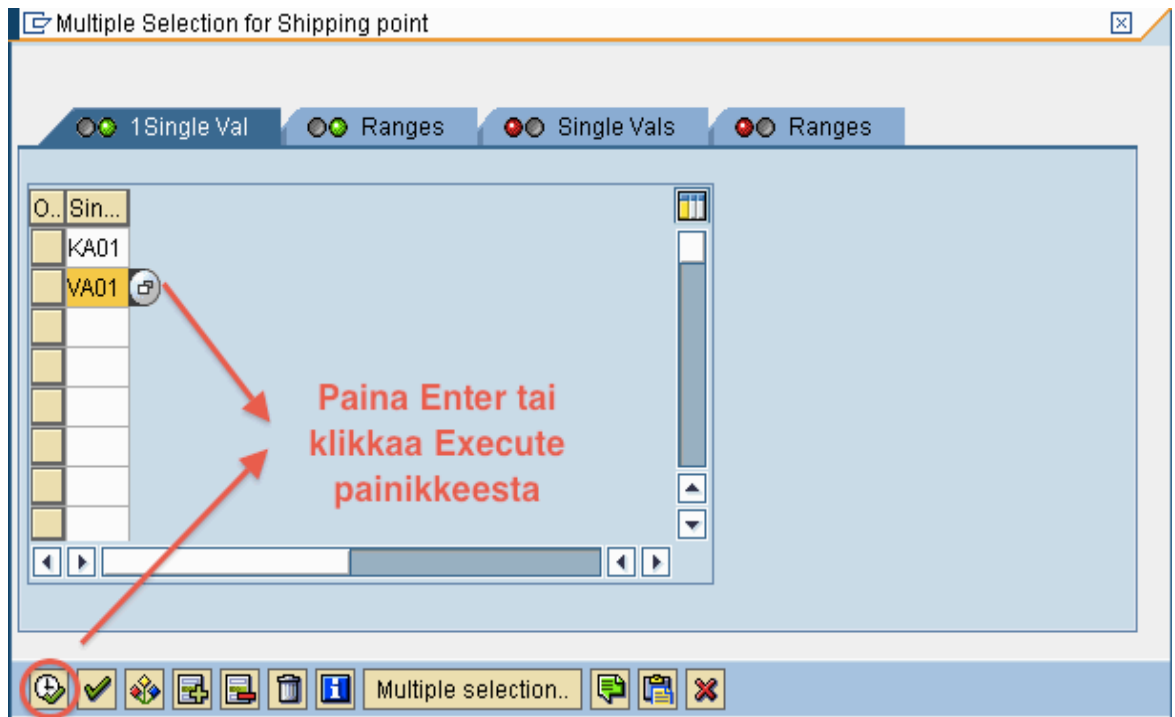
Multiple Selection for Shipping point

1Single Val | Ranges | Single Vals | Ranges

| O.. | Sin... |
|---|---|
| | KA01 |
| | VA01 |
| | |
| | |
| | |
| | |
| | |
| | |

Paina Enter tai klikkaa Execute painikkeesta

Multiple selection..